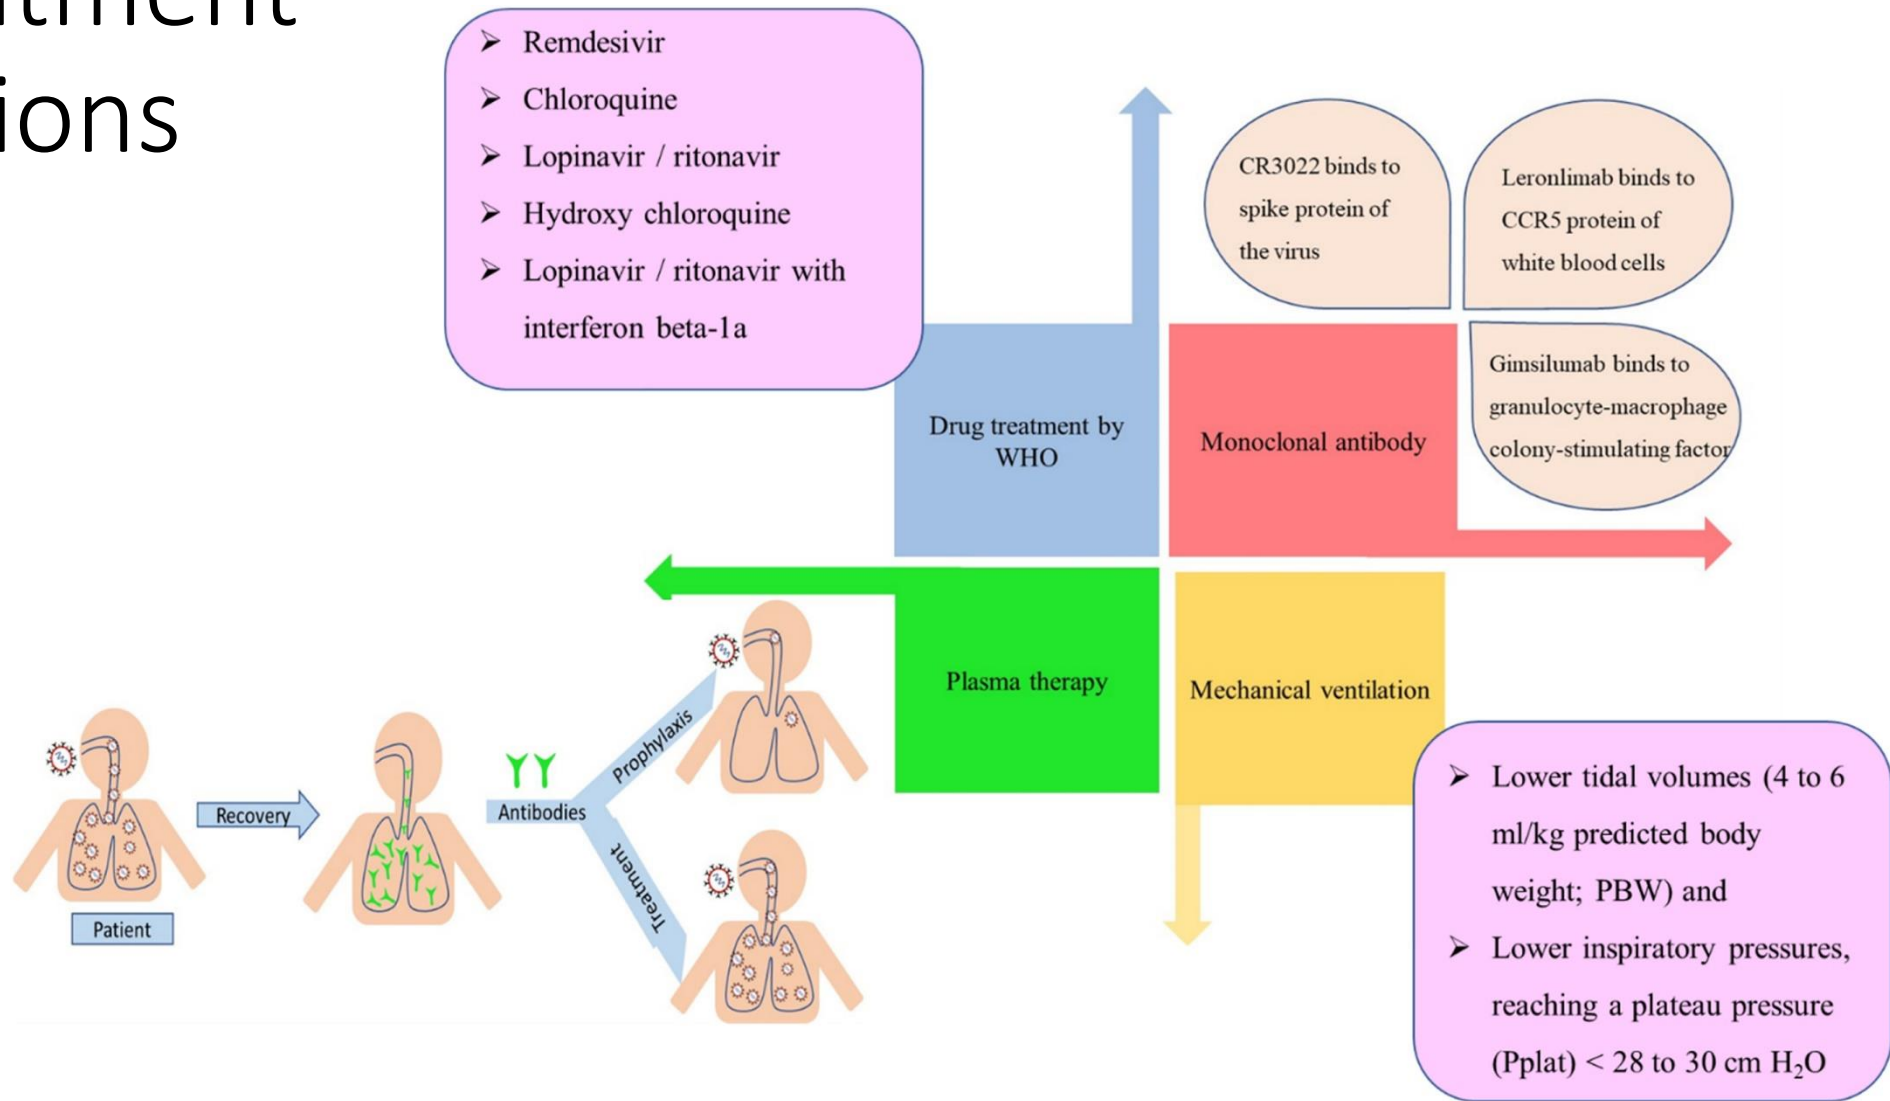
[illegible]tment
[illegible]ions

➢ Remdesivir
➢ Chloroquine
➢ Lopinavir / ritonavir
➢ Hydroxy chloroquine
➢ Lopinavir / ritonavir with interferon beta-1a

CR3022 binds to spike protein of the virus

Leronlimab binds to CCR5 protein of white blood cells

Gimsilumab binds to granulocyte-macrophage colony-stimulating factor

Drug treatment by WHO

Monoclonal antibody

Plasma therapy

Mechanical ventilation

Patient

Recovery

Antibodies

Prophylaxis

Treatment

➢ Lower tidal volumes (4 to 6 ml/kg predicted body weight; PBW) and
➢ Lower inspiratory pressures, reaching a plateau pressure (Pplat) < 28 to 30 cm $H_2O$